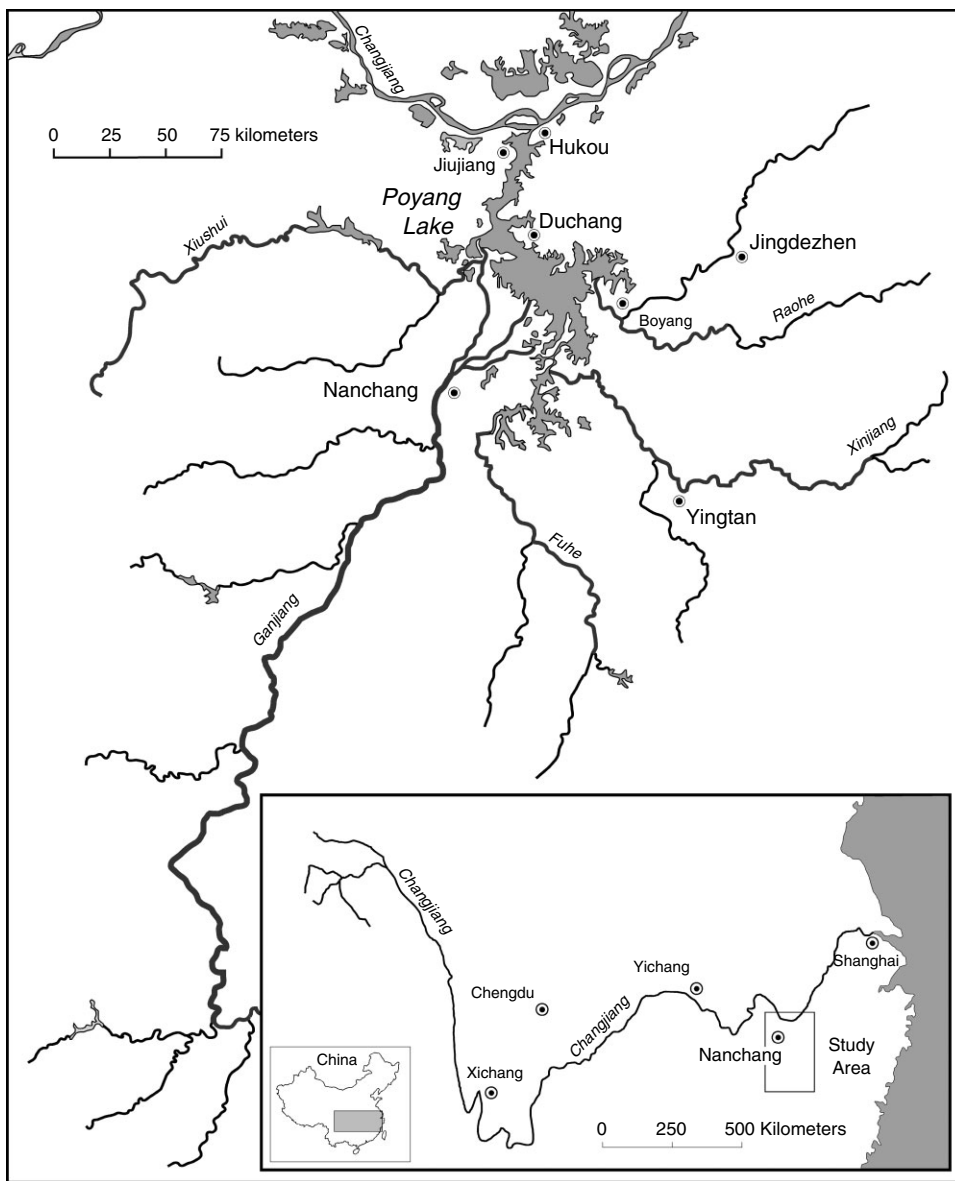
Changjiang

0 25 50 75 kilometers

Hukou

Jiujiang

Poyang Lake

Duchang

Jingdezhen

Xiushui

Boyang

Raohe

Nanchang

Xinjiang

Yingtan

Fuhe

Ganjiang

Changjiang

Yichang

Shanghai

Chengdu

Changjiang

Nanchang

Study Area

China

Xichang

0 250 500 Kilometers